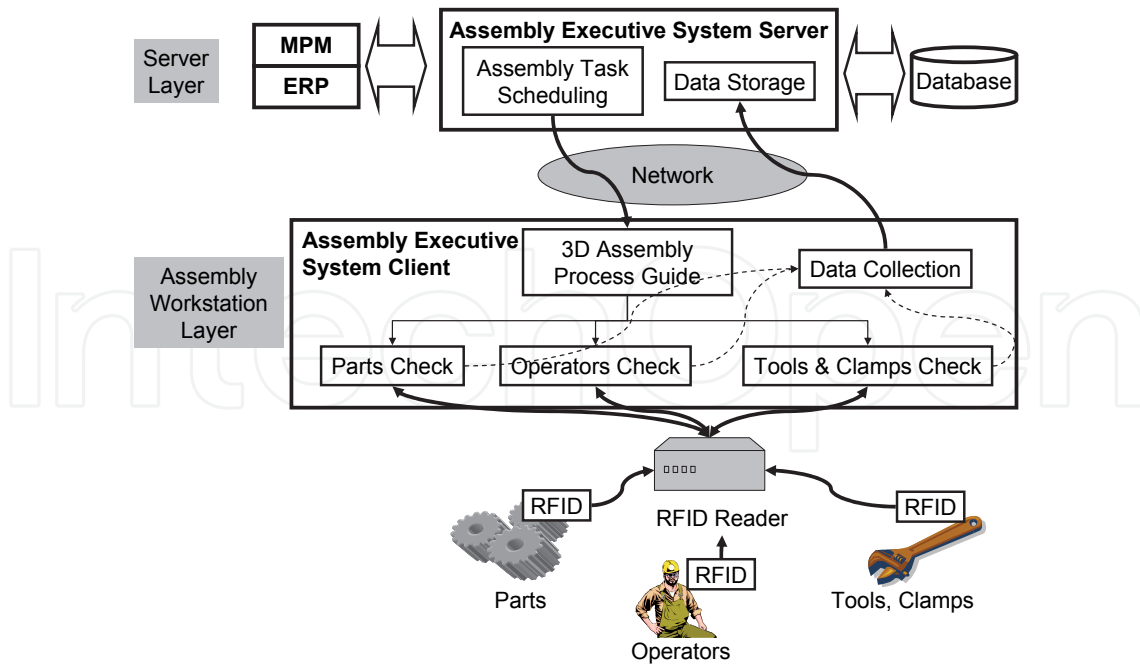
Server Layer

MPM

ERP

Assembly Executive System Server

Assembly Task Scheduling

Data Storage

Database

Network

Assembly Workstation Layer

Assembly Executive System Client

3D Assembly Process Guide

Data Collection

Parts Check

Operators Check

Tools & Clamps Check

IntechOpen

RFID

RFID Reader

RFID

RFID

Parts

Operators

Tools, Clamps